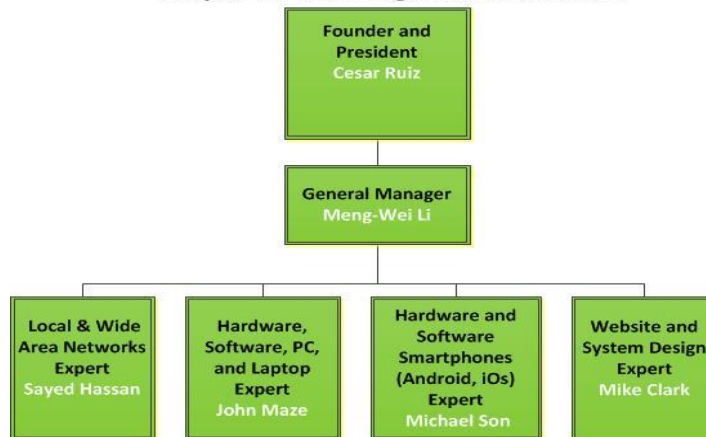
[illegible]

Founder and President
Cesar Ruiz

General Manager
Meng-Wei Li

Local & Wide Area Networks Expert
Sayed Hassan

Hardware, Software, PC, and Laptop Expert
John Maze

Hardware and Software Smartphones (Android, iOs) Expert
Michael Son

Website and System Design Expert
Mike Clark